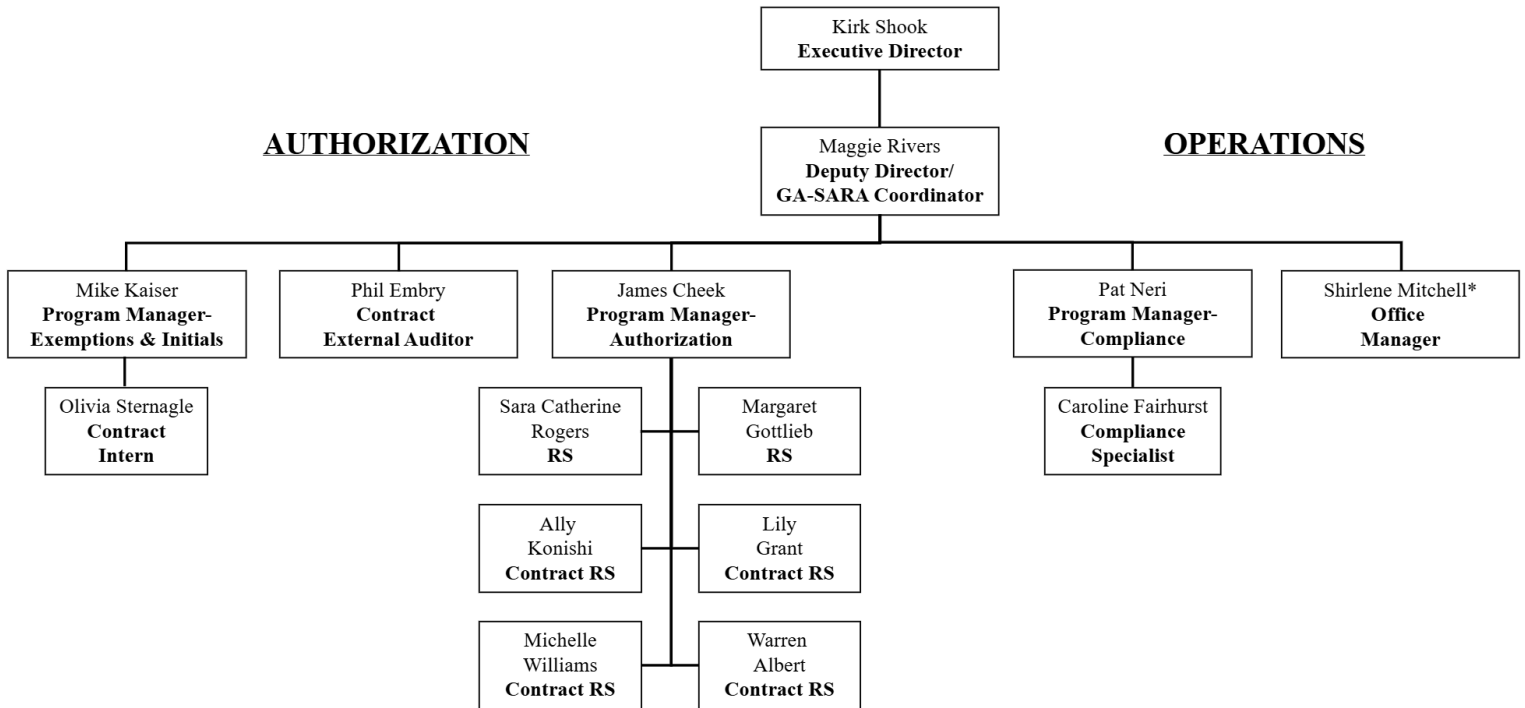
Kirk Shook
**Executive Director**

**AUTHORIZATION**

Maggie Rivers
**Deputy Director/ GA-SARA Coordinator**

**OPERATIONS**

Mike Kaiser
**Program Manager- Exemptions & Initials**

Phil Embry
**Contract External Auditor**

James Cheek
**Program Manager- Authorization**

Pat Neri
**Program Manager- Compliance**

Shirlene Mitchell*
**Office Manager**

Olivia Sternagle
**Contract Intern**

Sara Catherine Rogers
**RS**

Margaret Gottlieb
**RS**

Caroline Fairhurst
**Compliance Specialist**

Ally Konishi
**Contract RS**

Lily Grant
**Contract RS**

Michelle Williams
**Contract RS**

Warren Albert
**Contract RS**